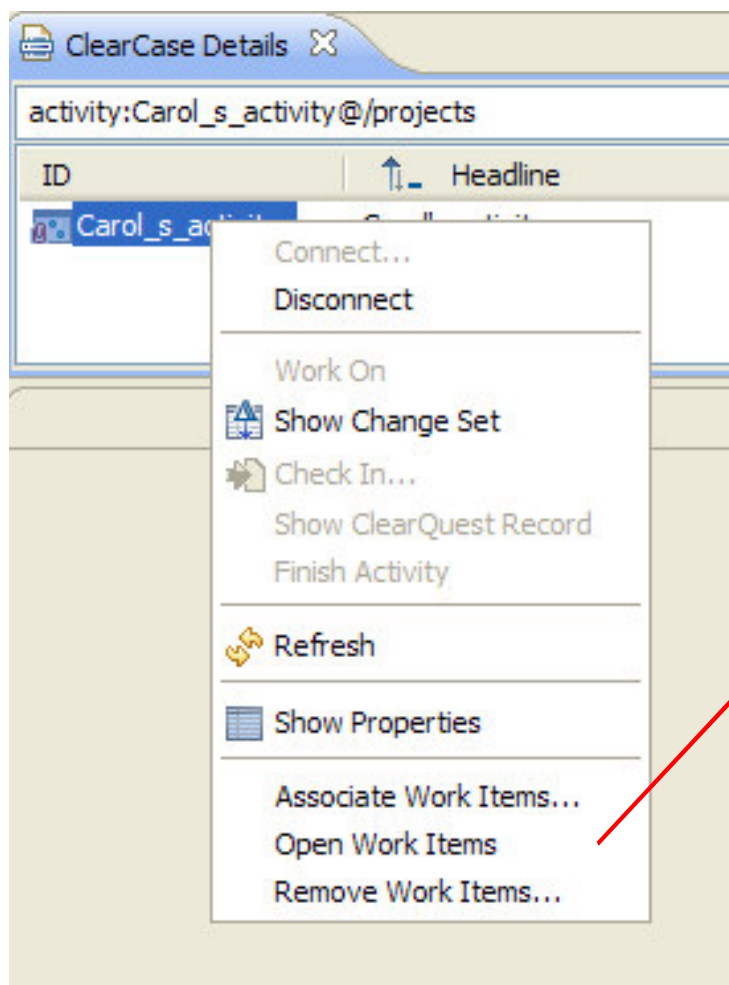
ClearCase Details

activity:Carol_s_activity@/projects

ID

Headline

Carol_s_acti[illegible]

Connect...
Disconnect

Work On
Show Change Set
Check In...
Show ClearQuest Record
Finish Activity

Refresh

Show Properties

Associate Work Items...
Open Work Items
Remove Work Items...